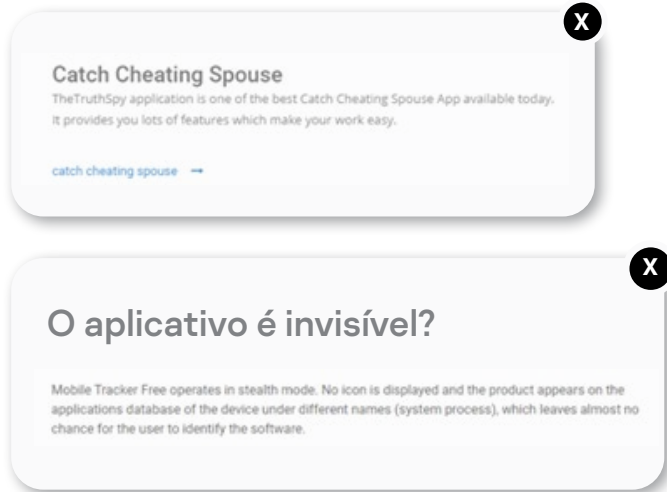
X

Catch Cheating Spouse

TheTruthSpy application is one of the best Catch Cheating Spouse App available today. It provides you lots of features which make your work easy.

catch cheating spouse →

X

O aplicativo é invisível?

Mobile Tracker Free operates in stealth mode. No icon is displayed and the product appears on the applications database of the device under different names (system process), which leaves almost no chance for the user to identify the software.